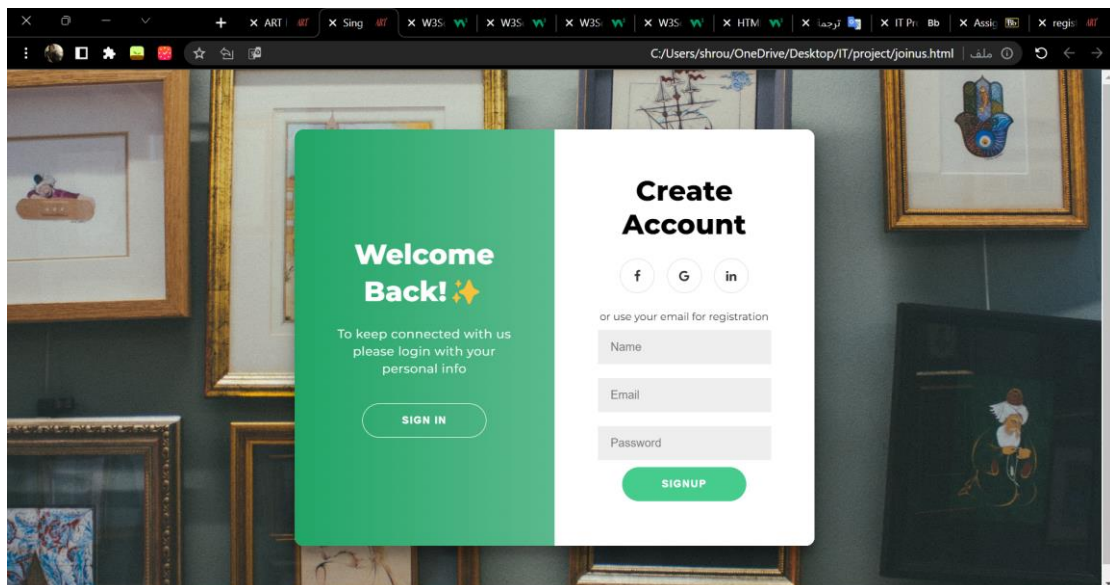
ART | Sing | W3S | W3S | W3S | W3S | HTM | ترجما | IT Pr | Assig | regis

C:/Users/shrou/OneDrive/Desktop/IT/project/joinus.html | ملف

Welcome Back!✨

To keep connected with us please login with your personal info

SIGN IN

Create Account

f G in

or use your email for registration

Name

Email

Password

SIGNUP